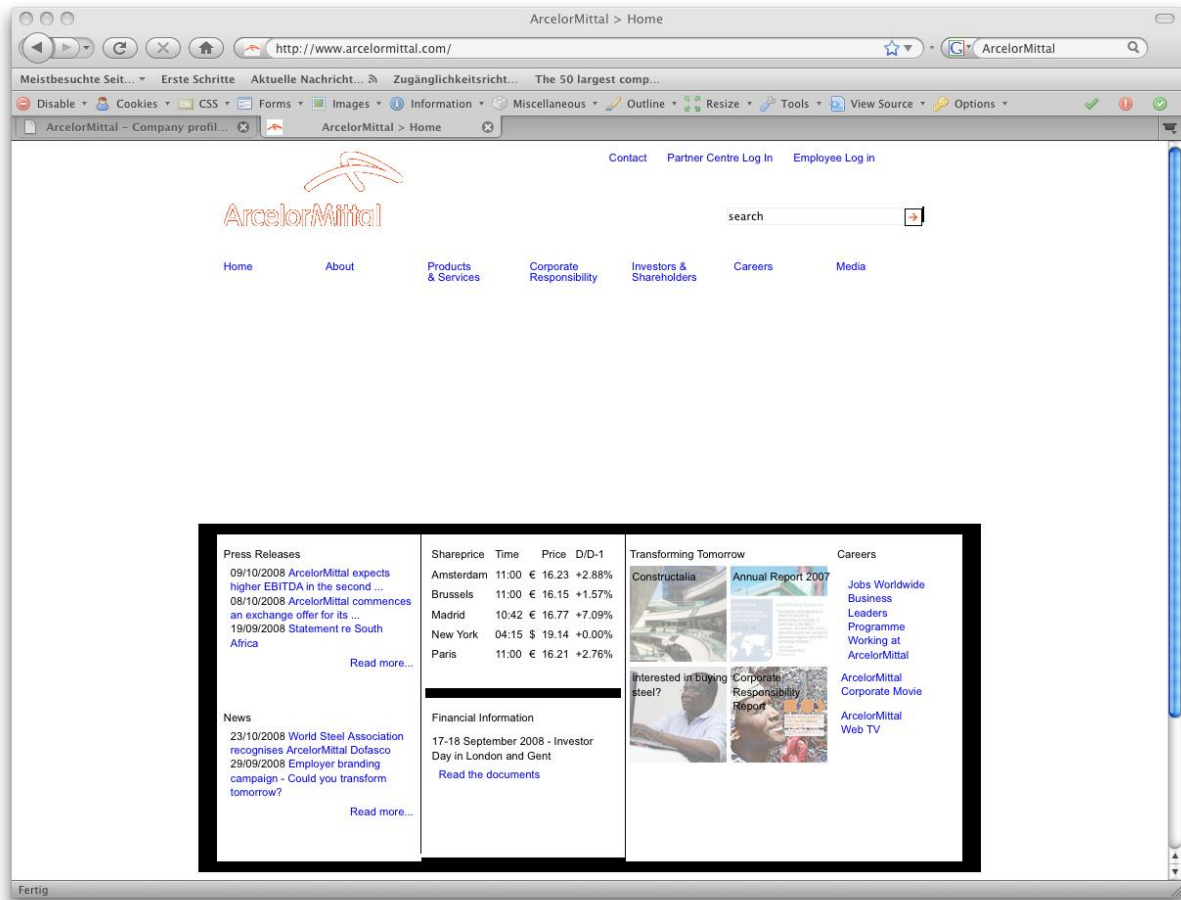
ArcelorMittal > Home

http://www.arcelormittal.com/

ArcelorMittal

Meistbesuchte Seit... Erste Schritte Aktuelle Nachricht... Zugänglichkeitsricht... The 50 largest comp...

Disable Cookies CSS Forms Images Information Miscellaneous Outline Resize Tools View Source Options

ArcelorMittal – Company profil... ArcelorMittal > Home

Contact Partner Centre Log In Employee Log in

ArcelorMittal

search

Home About Products & Services Corporate Responsibility Investors & Shareholders Careers Media

Press Releases

09/10/2008 ArcelorMittal expects higher EBITDA in the second ...
08/10/2008 ArcelorMittal commences an exchange offer for its ...
19/09/2008 Statement re South Africa

Read more...

News

23/10/2008 World Steel Association recognises ArcelorMittal Dofasco
29/09/2008 Employer branding campaign - Could you transform tomorrow?

Read more...

| Shareprice | Time | Price | D/D-1 |
|---|---|---|---|
| Amsterdam | 11:00 | € 16.23 | +2.88% |
| Brussels | 11:00 | € 16.15 | +1.57% |
| Madrid | 10:42 | € 16.77 | +7.09% |
| New York | 04:15 | $ 19.14 | +0.00% |
| Paris | 11:00 | € 16.21 | +2.76% |

Financial Information

17-18 September 2008 - Investor Day in London and Gent

Read the documents

Transforming Tomorrow

Constructalia

Annual Report 2007

Interested in buying steel?

Corporate Responsibility Report

Careers

Jobs Worldwide
Business Leaders Programme
Working at ArcelorMittal

ArcelorMittal Corporate Movie

ArcelorMittal Web TV

Fertig